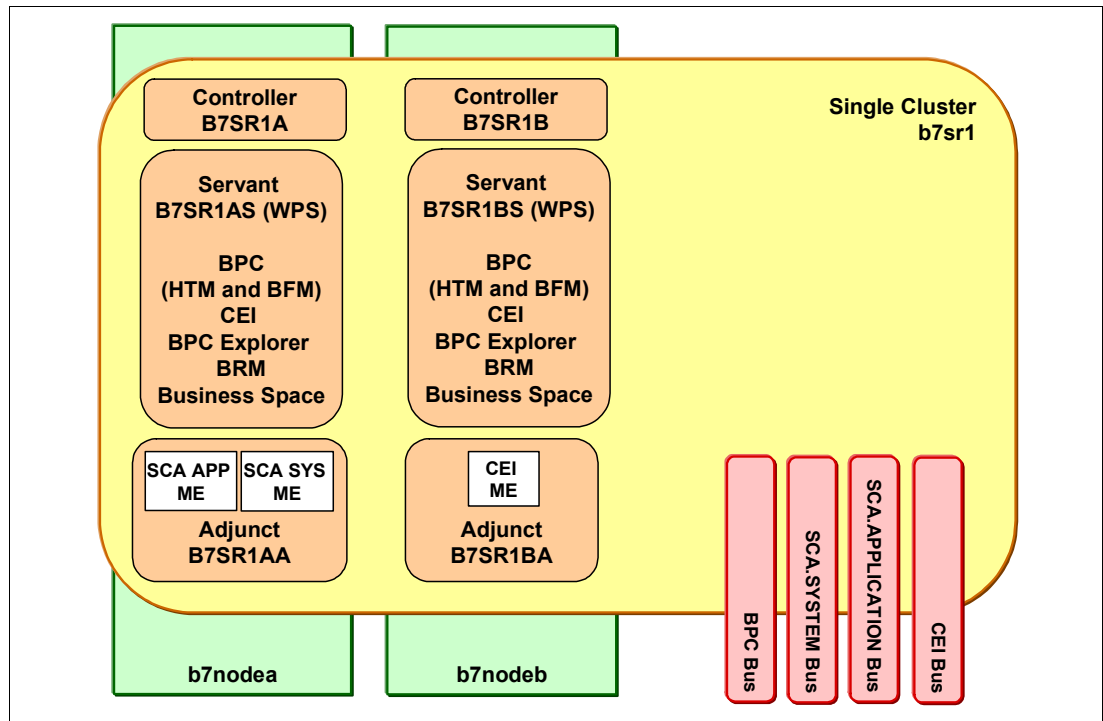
Controller
B7SR1A

Controller
B7SR1B

Single Cluster
b7sr1

Servant
B7SR1AS (WPS)

BPC
(HTM and BFM)
CEI
BPC Explorer
BRM
Business Space

Servant
B7SR1BS (WPS)

BPC
(HTM and BFM)
CEI
BPC Explorer
BRM
Business Space

SCA APP ME

SCA SYS ME

Adjunct
B7SR1AA

CEI ME

Adjunct
B7SR1BA

BPC Bus

SCA.SYSTEM Bus

SCA.APPLICATION Bus

CEI Bus

b7nodea

b7nodeb